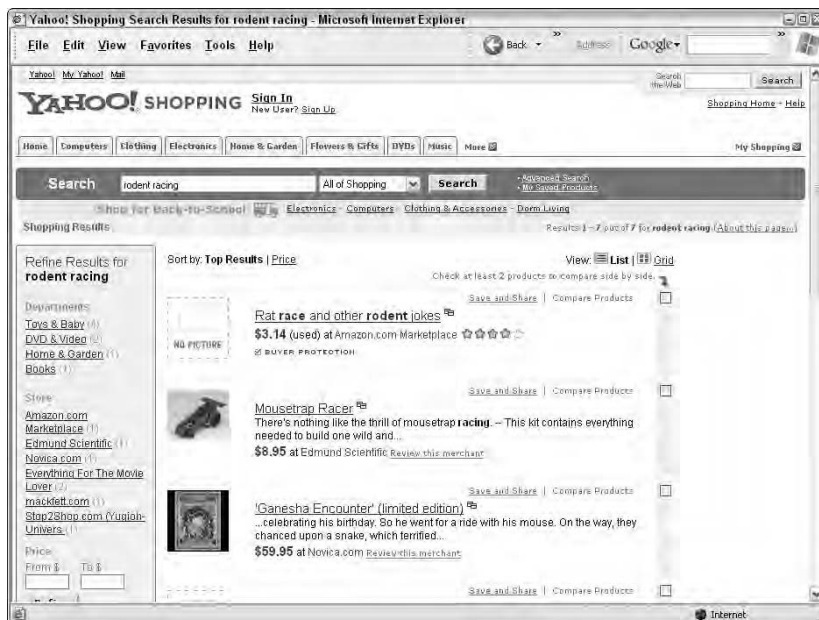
Yahoo! Shopping Search Results for rodent racing - Microsoft Internet Explorer

File Edit View Favorites Tools Help

Back Address Google

Yahoo! My Yahoo! Mail

Search the Web Search

YAHOO! SHOPPING Sign In New User? Sign Up

Shopping Home - Help

Home | Computers | Clothing | Electronics | Home & Garden | Flowers & Gifts | DVDs | Music | More

My Shopping

Search rodent racing All of Shopping Search

· Advanced Search · My Saved Products

Shop for Back-to-School Electronics · Computers · Clothing & Accessories · Dorm Living

Shopping Results

Results 1 - 7 out of 7 for rodent racing (About this page)

Refine Results for rodent racing

Departments
Toys & Baby (4)
DVD & Video (2)
Home & Garden (1)
Books (1)

Store
Amazon.com Marketplace (1)
Edmund Scientific (1)
Novica.com (1)
Everything For The Movie Lover (2)
mackfett.com (1)
Stop2Shop.com (Yugion-Univers (1)

Price
From $ To $

Sort by: Top Results | Price

View: List | Grid

Check at least 2 products to compare side by side.

Save and Share | Compare Products

NO PICTURE

Rat race and other rodent jokes
$3.14 (used) at Amazon.com Marketplace
BUYER PROTECTION

Save and Share | Compare Products

Mousetrap Racer
There's nothing like the thrill of mousetrap racing. -- This kit contains everything needed to build one wild and...
$8.95 at Edmund Scientific Review this merchant

Save and Share | Compare Products

'Ganesha Encounter' (limited edition)
...celebrating his birthday. So he went for a ride with his mouse. On the way, they chanced upon a snake, which terrified...
$59.95 at Novica.com Review this merchant

Save and Share | Compare Products

Internet